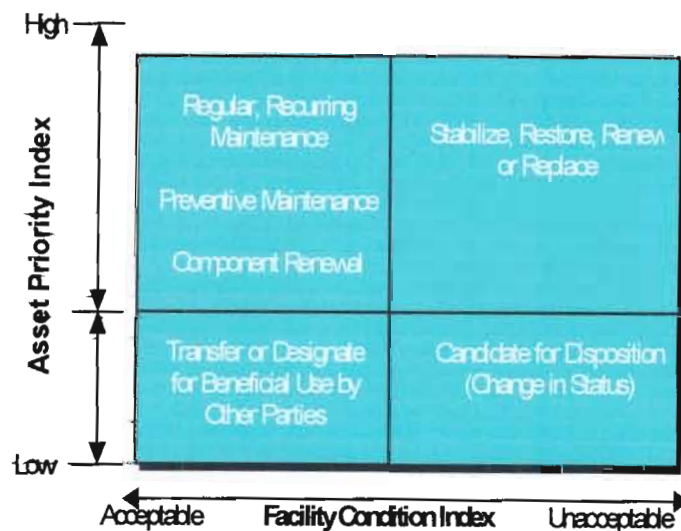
High

Low

Asset Priority Index

Regular, Recurring Maintenance

Preventive Maintenance

Component Renewal

Stabilize, Restore, Renew or Replace

Transfer or Designate for Beneficial Use by Other Parties

Candidate for Disposition (Change in Status)

Acceptable

Facility Condition Index

Unacceptable